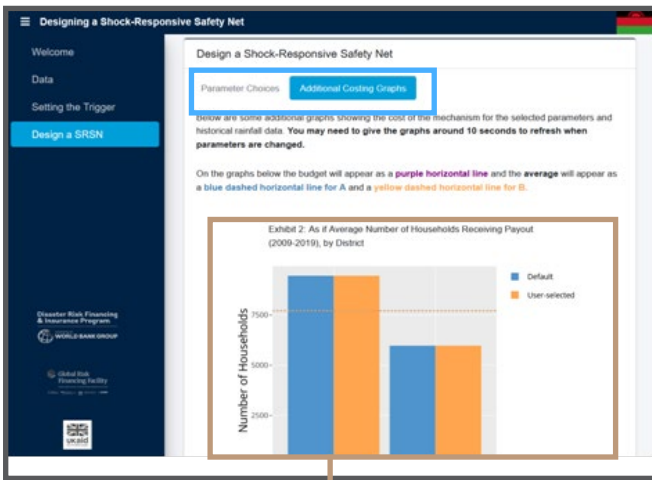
Designing a Shock-Responsive Safety Net

Welcome

Data

Setting the Trigger

Design a SRSN

Disaster Risk Financing & Insurance Program

WORLD BANK GROUP

Global Risk Financing Facility

ukaid

Design a Shock-Responsive Safety Net

Parameter Choices

Additional Costing Graphs

Below are some additional graphs showing the cost of the mechanism for the selected parameters and historical rainfall data. **You may need to give the graphs around 10 seconds to refresh when parameters are changed.**

On the graphs below the budget will appear as a **purple horizontal line** and the **average** will appear as a **blue dashed horizontal line for A** and a **yellow dashed horizontal line for B.**

Exhibit 2: As if Average Number of Households Receiving Payout (2009-2019), by District

Default

User-selected

Number of Households

7500-

5000-

2500-